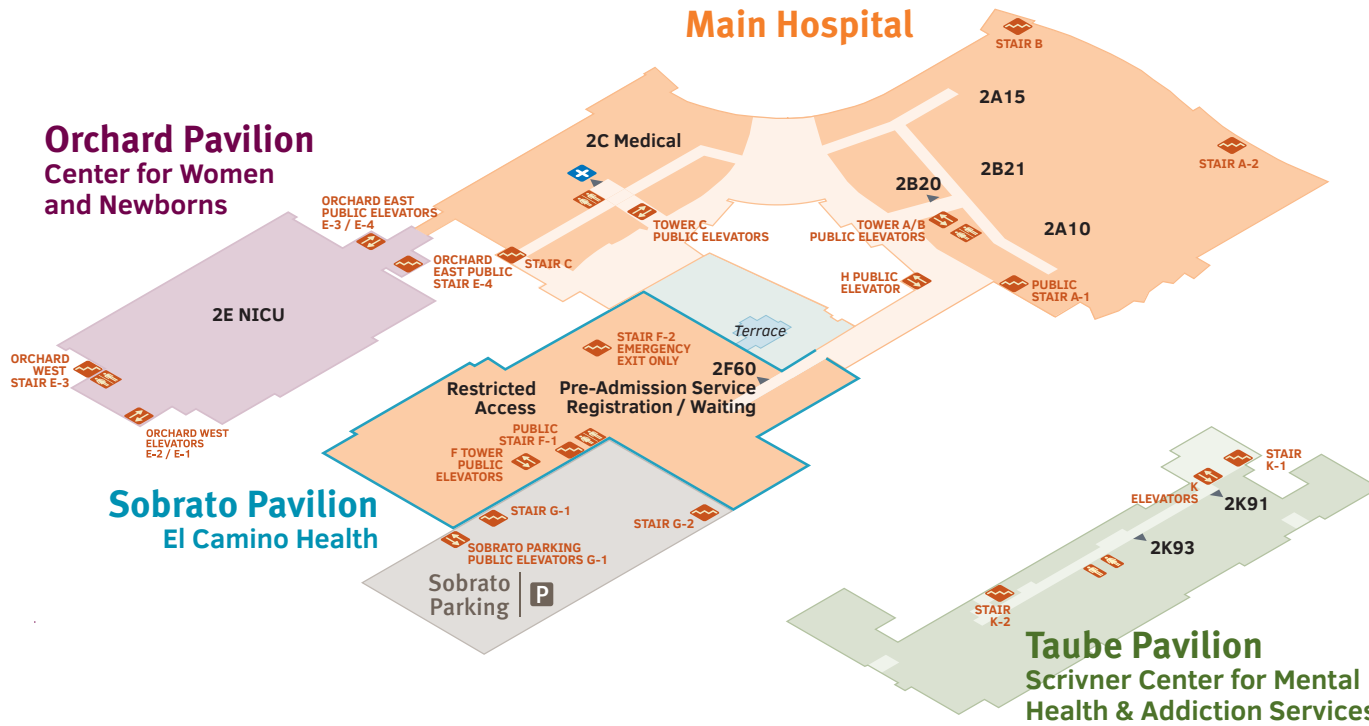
Main Hospital

STAIR B

2A15

2C Medical

2B21

STAIR A-2

2B20

Orchard Pavilion
Center for Women and Newborns

ORCHARD EAST PUBLIC ELEVATORS E-3 / E-4

TOWER C PUBLIC ELEVATORS

TOWER A/B PUBLIC ELEVATORS

2A10

ORCHARD EAST PUBLIC STAIR E-4

STAIR C

H PUBLIC ELEVATOR

PUBLIC STAIR A-1

2E NICU

Terrace

STAIR F-2 EMERGENCY EXIT ONLY

ORCHARD WEST STAIR E-3

2F60

Restricted Access

Pre-Admission Service Registration / Waiting

ORCHARD WEST ELEVATORS E-2 / E-1

PUBLIC STAIR F-1

F TOWER PUBLIC ELEVATORS

STAIR K-1

K ELEVATORS

2K91

Sobrato Pavilion
El Camino Health

STAIR G-1

STAIR G-2

SOBRATO PARKING PUBLIC ELEVATORS G-1

2K93

Sobrato Parking

P

STAIR K-2

Taube Pavilion
Scrivner Center for Mental Health & Addiction Services